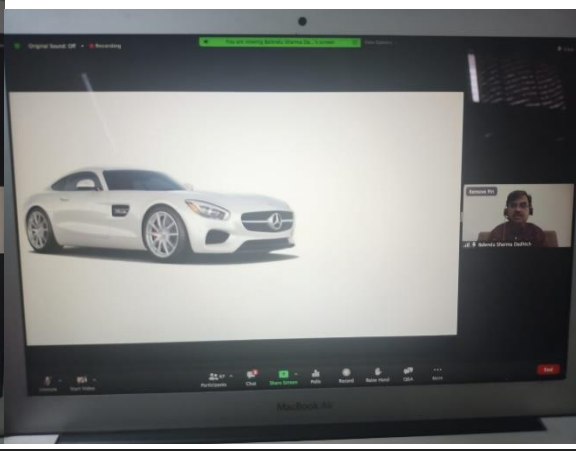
Original Sound: Off • Recording

You are viewing Mahendra Sharma Da...'s screen

View Options

Remove Pin

Mahendra Sharma Dadhich

Unmute

Start Video

Participants

Chat

Share Screen

Polls

Record

Raise Hand

Q&A

More

End

MacBook Air